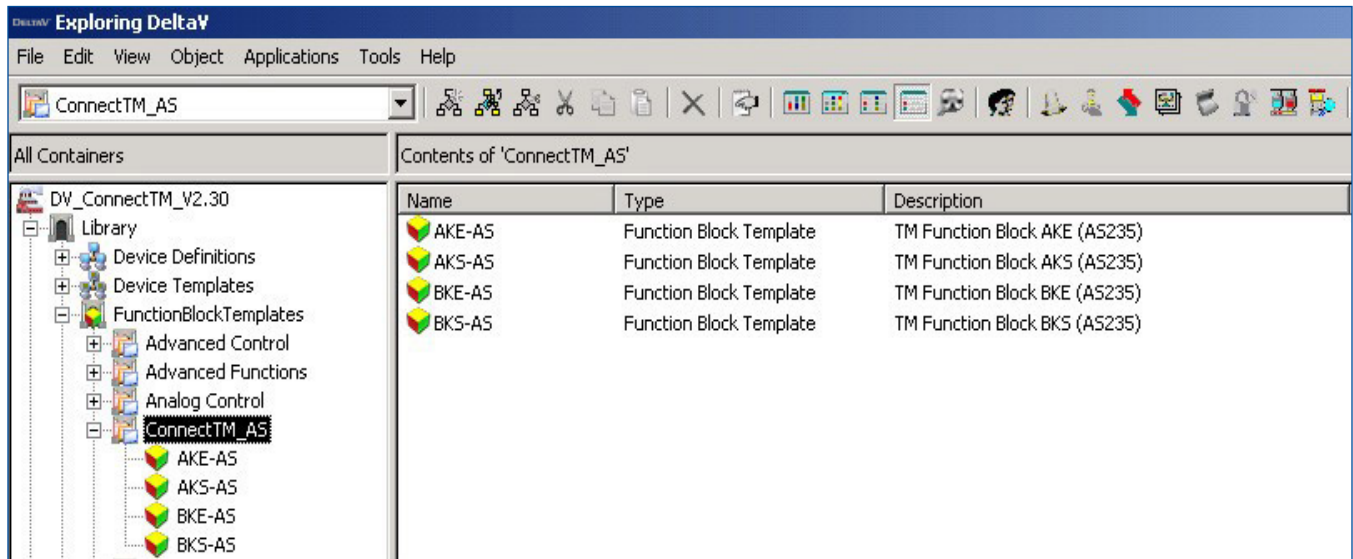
DELTAV Exploring DeltaV

File Edit View Object Applications Tools Help

ConnectTM_AS

All Containers

Contents of 'ConnectTM_AS'

DV_ConnectTM_V2.30
Library
Device Definitions
Device Templates
FunctionBlockTemplates
Advanced Control
Advanced Functions
Analog Control
ConnectTM_AS
AKE-AS
AKS-AS
BKE-AS
BKS-AS

| Name | Type | Description |
|---|---|---|
| AKE-AS | Function Block Template | TM Function Block AKE (AS235) |
| AKS-AS | Function Block Template | TM Function Block AKS (AS235) |
| BKE-AS | Function Block Template | TM Function Block BKE (AS235) |
| BKS-AS | Function Block Template | TM Function Block BKS (AS235) |